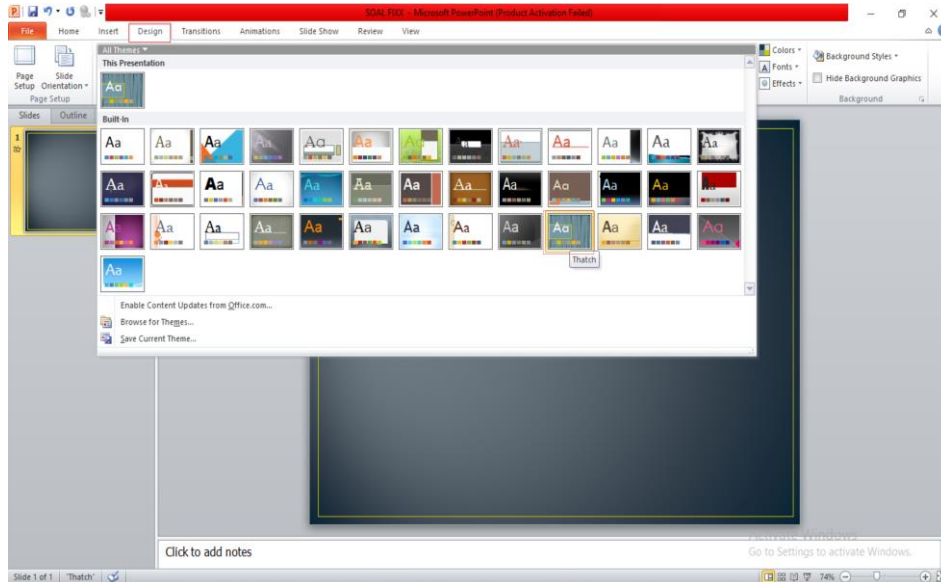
SOAL FIXX - Microsoft PowerPoint (Product Activation Failed)

File Home Insert Design Transitions Animations Slide Show Review View

Page Setup Slide Orientation

Page Setup

All Themes

This Presentation

Aa

Built-In

Aa Aa Aa Aa Aa Aa Aa Aa Aa Aa Aa Aa Aa

Aa Aa Aa Aa Aa Aa Aa Aa Aa Aa Aa Aa Aa Aa

Aa Aa Aa Aa Aa Aa Aa Aa Aa Aa Aa Aa Aa Aa

Aa

Thatch

Enable Content Updates from Office.com...

Browse for Themes...

Save Current Theme...

Colors
Fonts
Effects

Background Styles
Hide Background Graphics

Background

Slides Outline

1

Click to add notes

Activate Windows
Go to Settings to activate Windows.

Slide 1 of 1 "Thatch"

74%